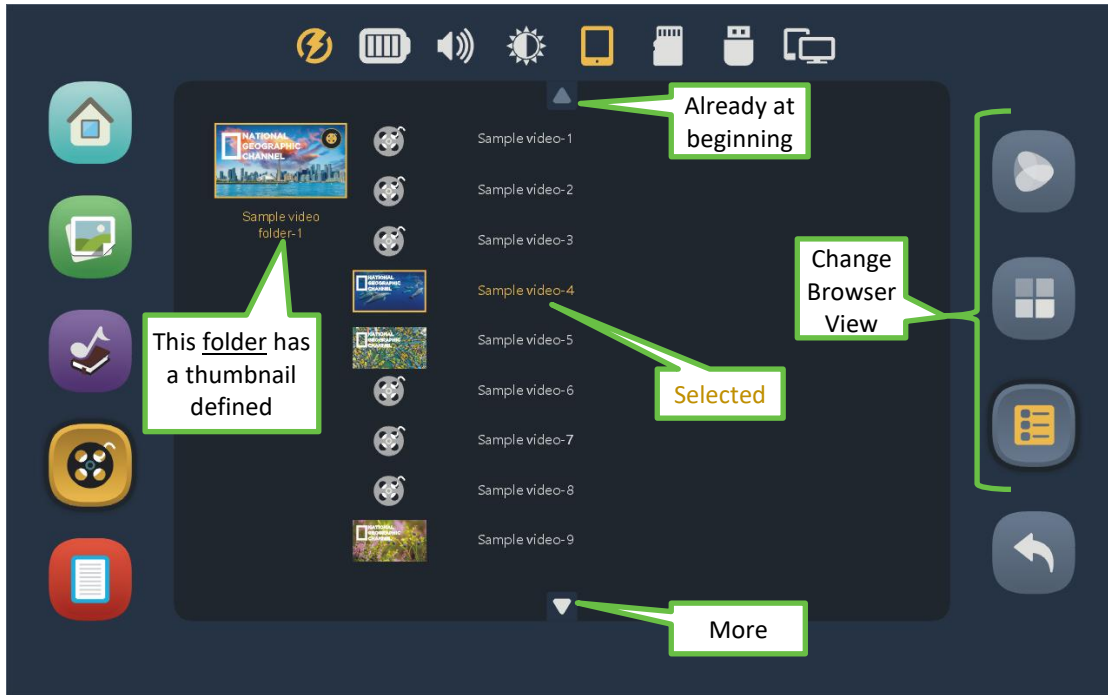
Already at beginning

NATIONAL GEOGRAPHIC CHANNEL

Sample video folder-1

Sample video-1

Sample video-2

Sample video-3

NATIONAL GEOGRAPHIC CHANNEL

Sample video-4

NATIONAL GEOGRAPHIC CHANNEL

Sample video-5

Sample video-6

Sample video-7

Sample video-8

NATIONAL GEOGRAPHIC CHANNEL

Sample video-9

This folder has a thumbnail defined

Selected

Change Browser View

More